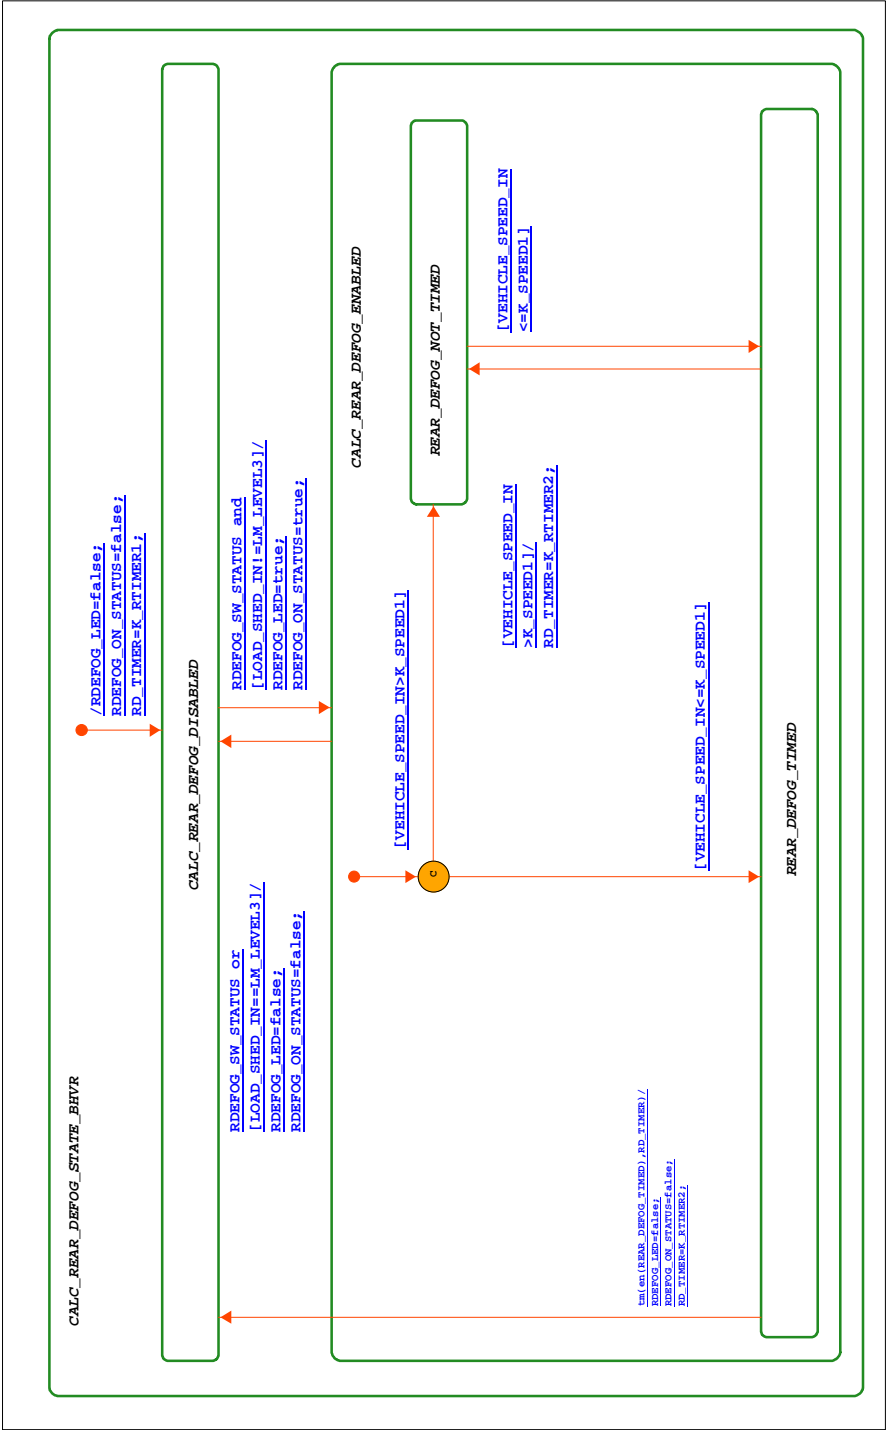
CALC_REAR_DEFOG_STATE_BHVR

/RDEFOG_LED=false;
RDEFOG_ON_STATUS=false;
RD_TIMER=K_RTIMER1;

CALC_REAR_DEFOG_DISABLED

RDEFOG_SW_STATUS and
[LOAD_SHED_IN!=LM_LEVEL3]/
RDEFOG_LED=true;
RDEFOG_ON_STATUS=true;

RDEFOG_SW_STATUS or
[LOAD_SHED_IN==LM_LEVEL3]/
RDEFOG_LED=false;
RDEFOG_ON_STATUS=false;

CALC_REAR_DEFOG_ENABLED

REAR_DEFOG_NOT_TIMED

[VEHICLE_SPEED_IN
<=K_SPEED1]

[VEHICLE_SPEED_IN
>K_SPEED1]/
RD_TIMER=K_RTIMER2;

[VEHICLE_SPEED_IN>K_SPEED1]

c

[VEHICLE_SPEED_IN<=K_SPEED1]

REAR_DEFOG_TIMED

tm(en(REAR_DEFOG_TIMED),RD_TIMER)/
RDEFOG_LED=false;
RDEFOG_ON_STATUS=false;
RD_TIMER=K_RTIMER2;